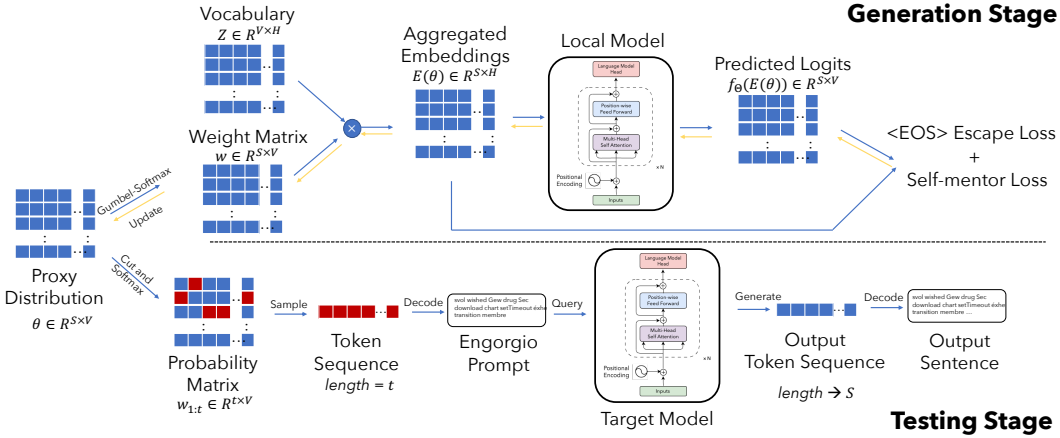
Generation Stage

Vocabulary
$Z \in R^{V \times H}$

Weight Matrix
$w \in R^{S \times V}$

Aggregated Embeddings
$E(\theta) \in R^{S \times H}$

Local Model

Language Model Head

Position-wise Feed Forward

Multi-Head Self-Attention

Positional Encoding

Inputs

×N

Predicted Logits
$f_{\Theta}(E(\theta)) \in R^{S \times V}$

<EOS> Escape Loss
+
Self-mentor Loss

Gumbel-Softmax

Update

Proxy Distribution
$\theta \in R^{S \times V}$

Cut and Softmax

Probability Matrix
$w_{1:t} \in R^{t \times V}$

Sample

Token Sequence
$length = t$

Decode

svol wished Gew drug Sec download chart setTimeout éxhe transition membre

Engorgio Prompt

Query

Language Model Head

Position-wise Feed Forward

Multi-Head Self-Attention

Positional Encoding

Inputs

×N

Target Model

Generate

Output Token Sequence

$length \rightarrow S$

Decode

svol wished Gew drug Sec download chart setTimeout éxhe transition membre ...

Output Sentence

Testing Stage